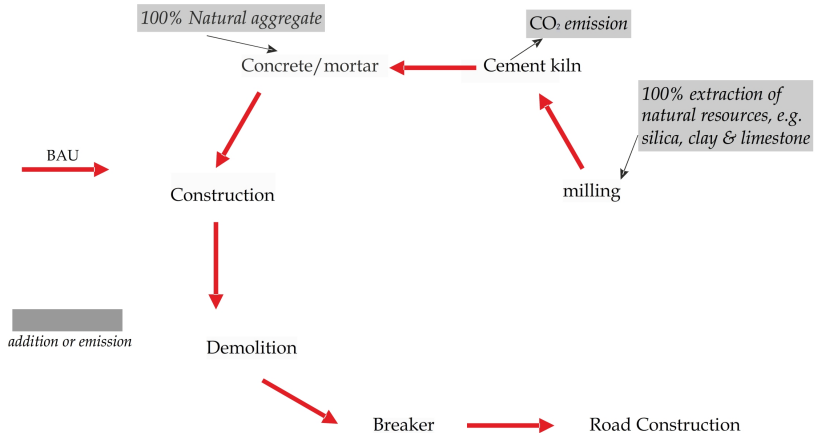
100% Natural aggregate

$CO_2$ emission

Concrete/mortar

Cement kiln

100% extraction of natural resources, e.g. silica, clay & limestone

BAU

Construction

milling

addition or emission

Demolition

Breaker

Road Construction